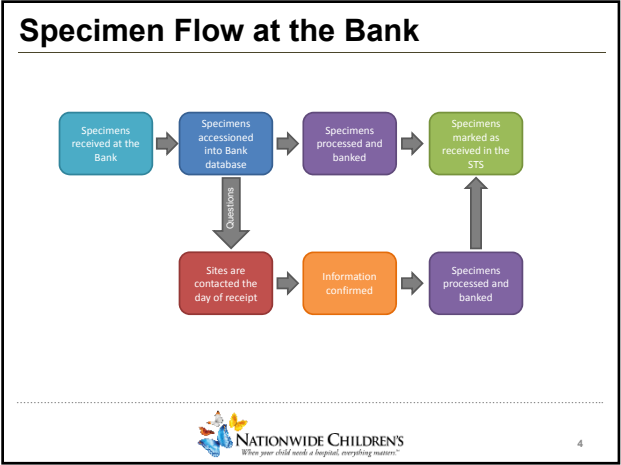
Specimen Flow at the Bank

Specimens received at the Bank

Specimens accessioned into Bank database

Specimens processed and banked

Specimens marked as received in the STS

Questions

Sites are contacted the day of receipt

Information confirmed

Specimens processed and banked

NATIONWIDE CHILDREN'S

When your child needs a hospital, everything matters.™

4